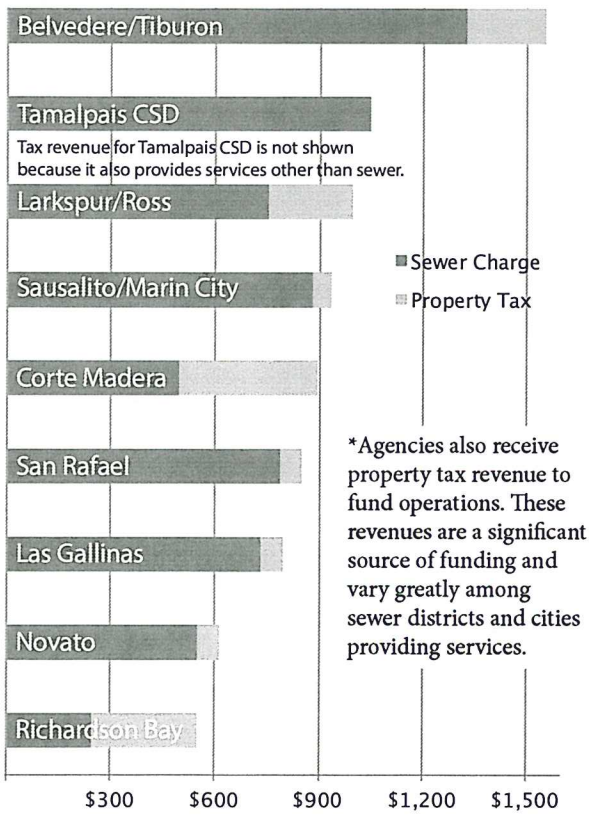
Belvedere/Tiburon

Tamalpais CSD

Tax revenue for Tamalpais CSD is not shown because it also provides services other than sewer.

Larkspur/Ross

Sewer Charge

Property Tax

Sausalito/Marin City

Corte Madera

*Agencies also receive property tax revenue to fund operations. These revenues are a significant source of funding and vary greatly among sewer districts and cities providing services.

San Rafael

Las Gallinas

Novato

Richardson Bay

$300 $600 $900 $1,200 $1,500